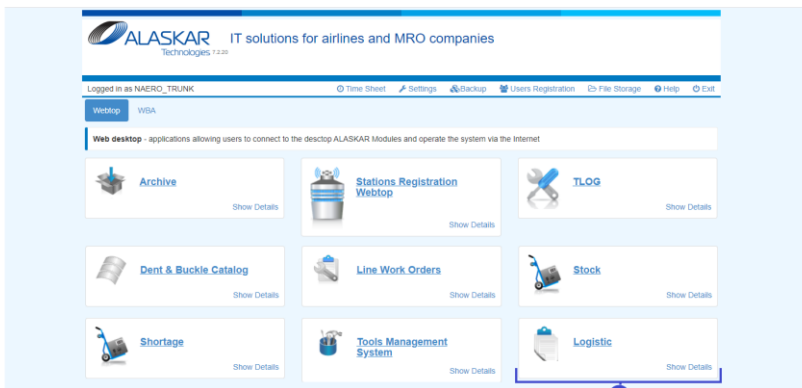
ALASKAR Technologies 7.2.20

IT solutions for airlines and MRO companies

Logged in as NAERO_TRUNK

Time Sheet Settings Backup Users Registration File Storage Help Exit

Webtop WBA

Web desktop - applications allowing users to connect to the desctop ALASKAR Modules and operate the system via the Internet

Archive
Show Details

Stations Registration Webtop
Show Details

TLOG
Show Details

Dent & Buckle Catalog
Show Details

Line Work Orders
Show Details

Stock
Show Details

Shortage
Show Details

Tools Management System
Show Details

Logistic
Show Details